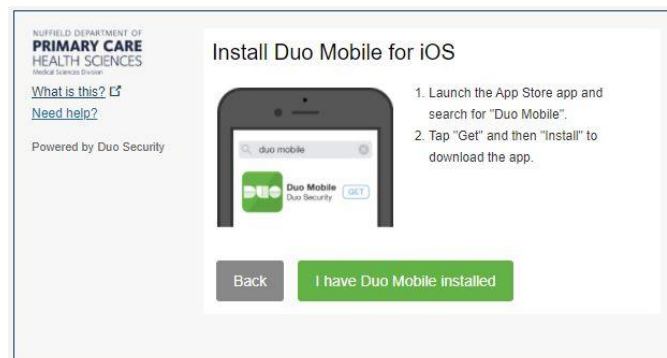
NUFFIELD DEPARTMENT OF
PRIMARY CARE
HEALTH SCIENCES
Medical Sciences Division

What is this?
Need help?

Powered by Duo Security

Install Duo Mobile for iOS

duo mobile

DUO Duo Mobile
Duo Security GET

1. Launch the App Store app and search for "Duo Mobile".
2. Tap "Get" and then "Install" to download the app.

Back I have Duo Mobile installed